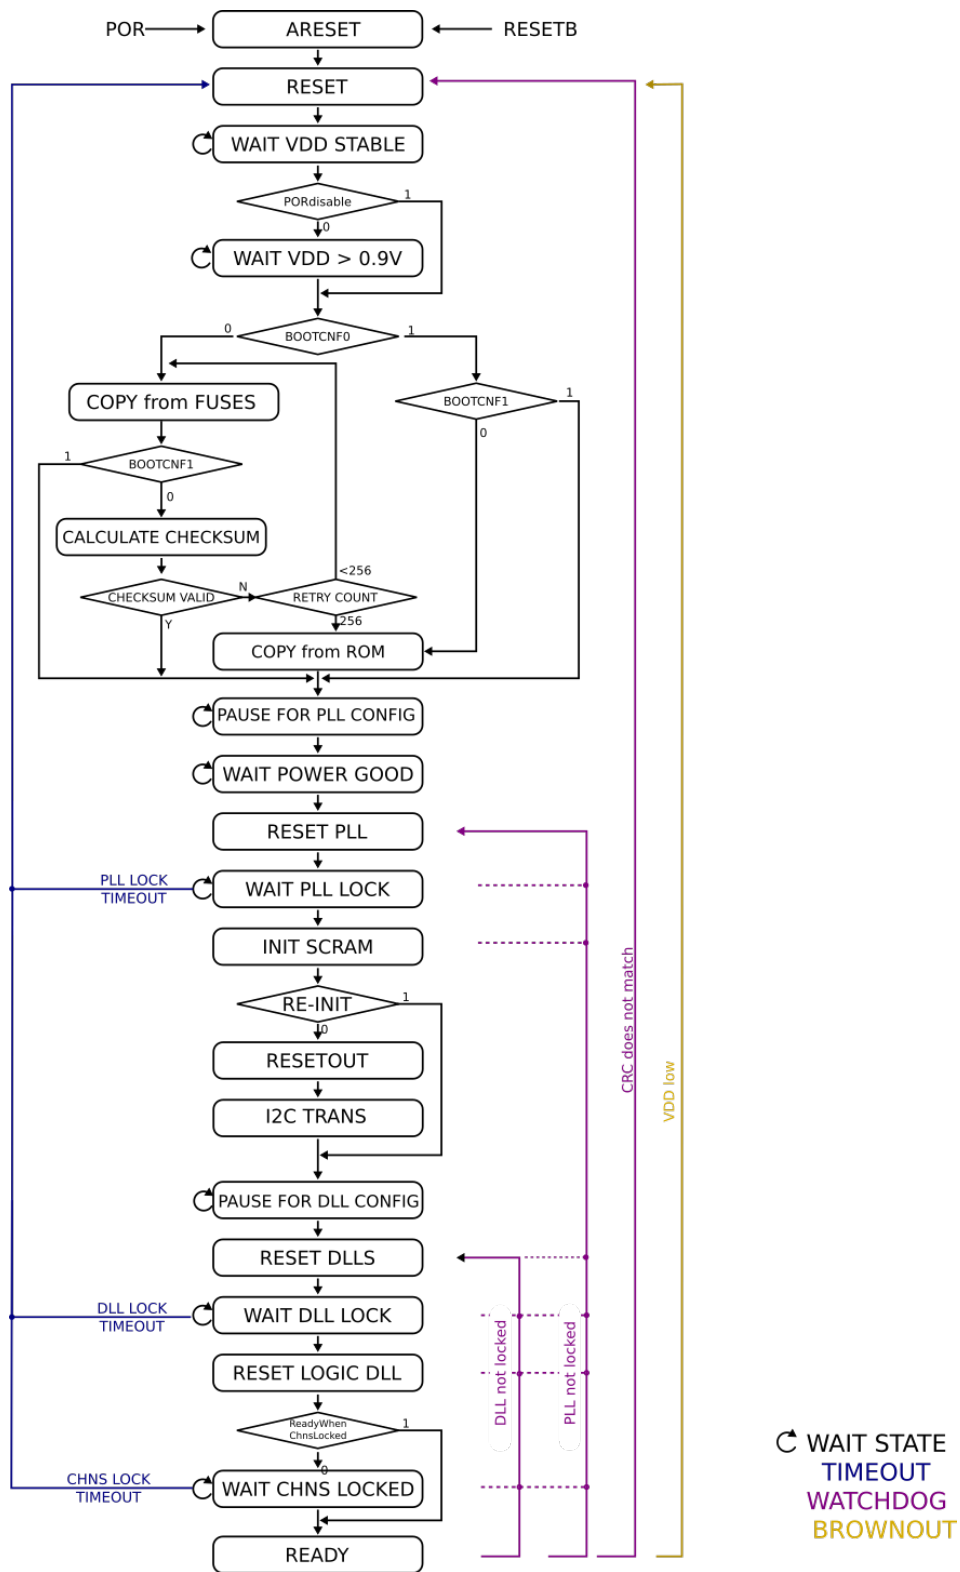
POR
ARESET
RESETB
RESET
WAIT VDD STABLE
PORdisable
1
0
WAIT VDD > 0.9V
0
BOOTCNF0
1
COPY from FUSES
BOOTCNF1
1
1
BOOTCNF1
0
0
CALCULATE CHECKSUM
<256
N
CHECKSUM VALID
RETRY COUNT
Y
256
COPY from ROM
PAUSE FOR PLL CONFIG
WAIT POWER GOOD
RESET PLL
PLL LOCK TIMEOUT
WAIT PLL LOCK
INIT SCRAM
RE-INIT
1
0
RESETOUT
I2C TRANS
CRC does not match
VDD low
PAUSE FOR DLL CONFIG
RESET DLLS
DLL LOCK TIMEOUT
WAIT DLL LOCK
DLL not locked
PLL not locked
RESET LOGIC DLL
ReadyWhen ChnsLocked
1
0
CHNS LOCK TIMEOUT
WAIT CHNS LOCKED
READY
WAIT STATE
TIMEOUT
WATCHDOG
BROWNOUT